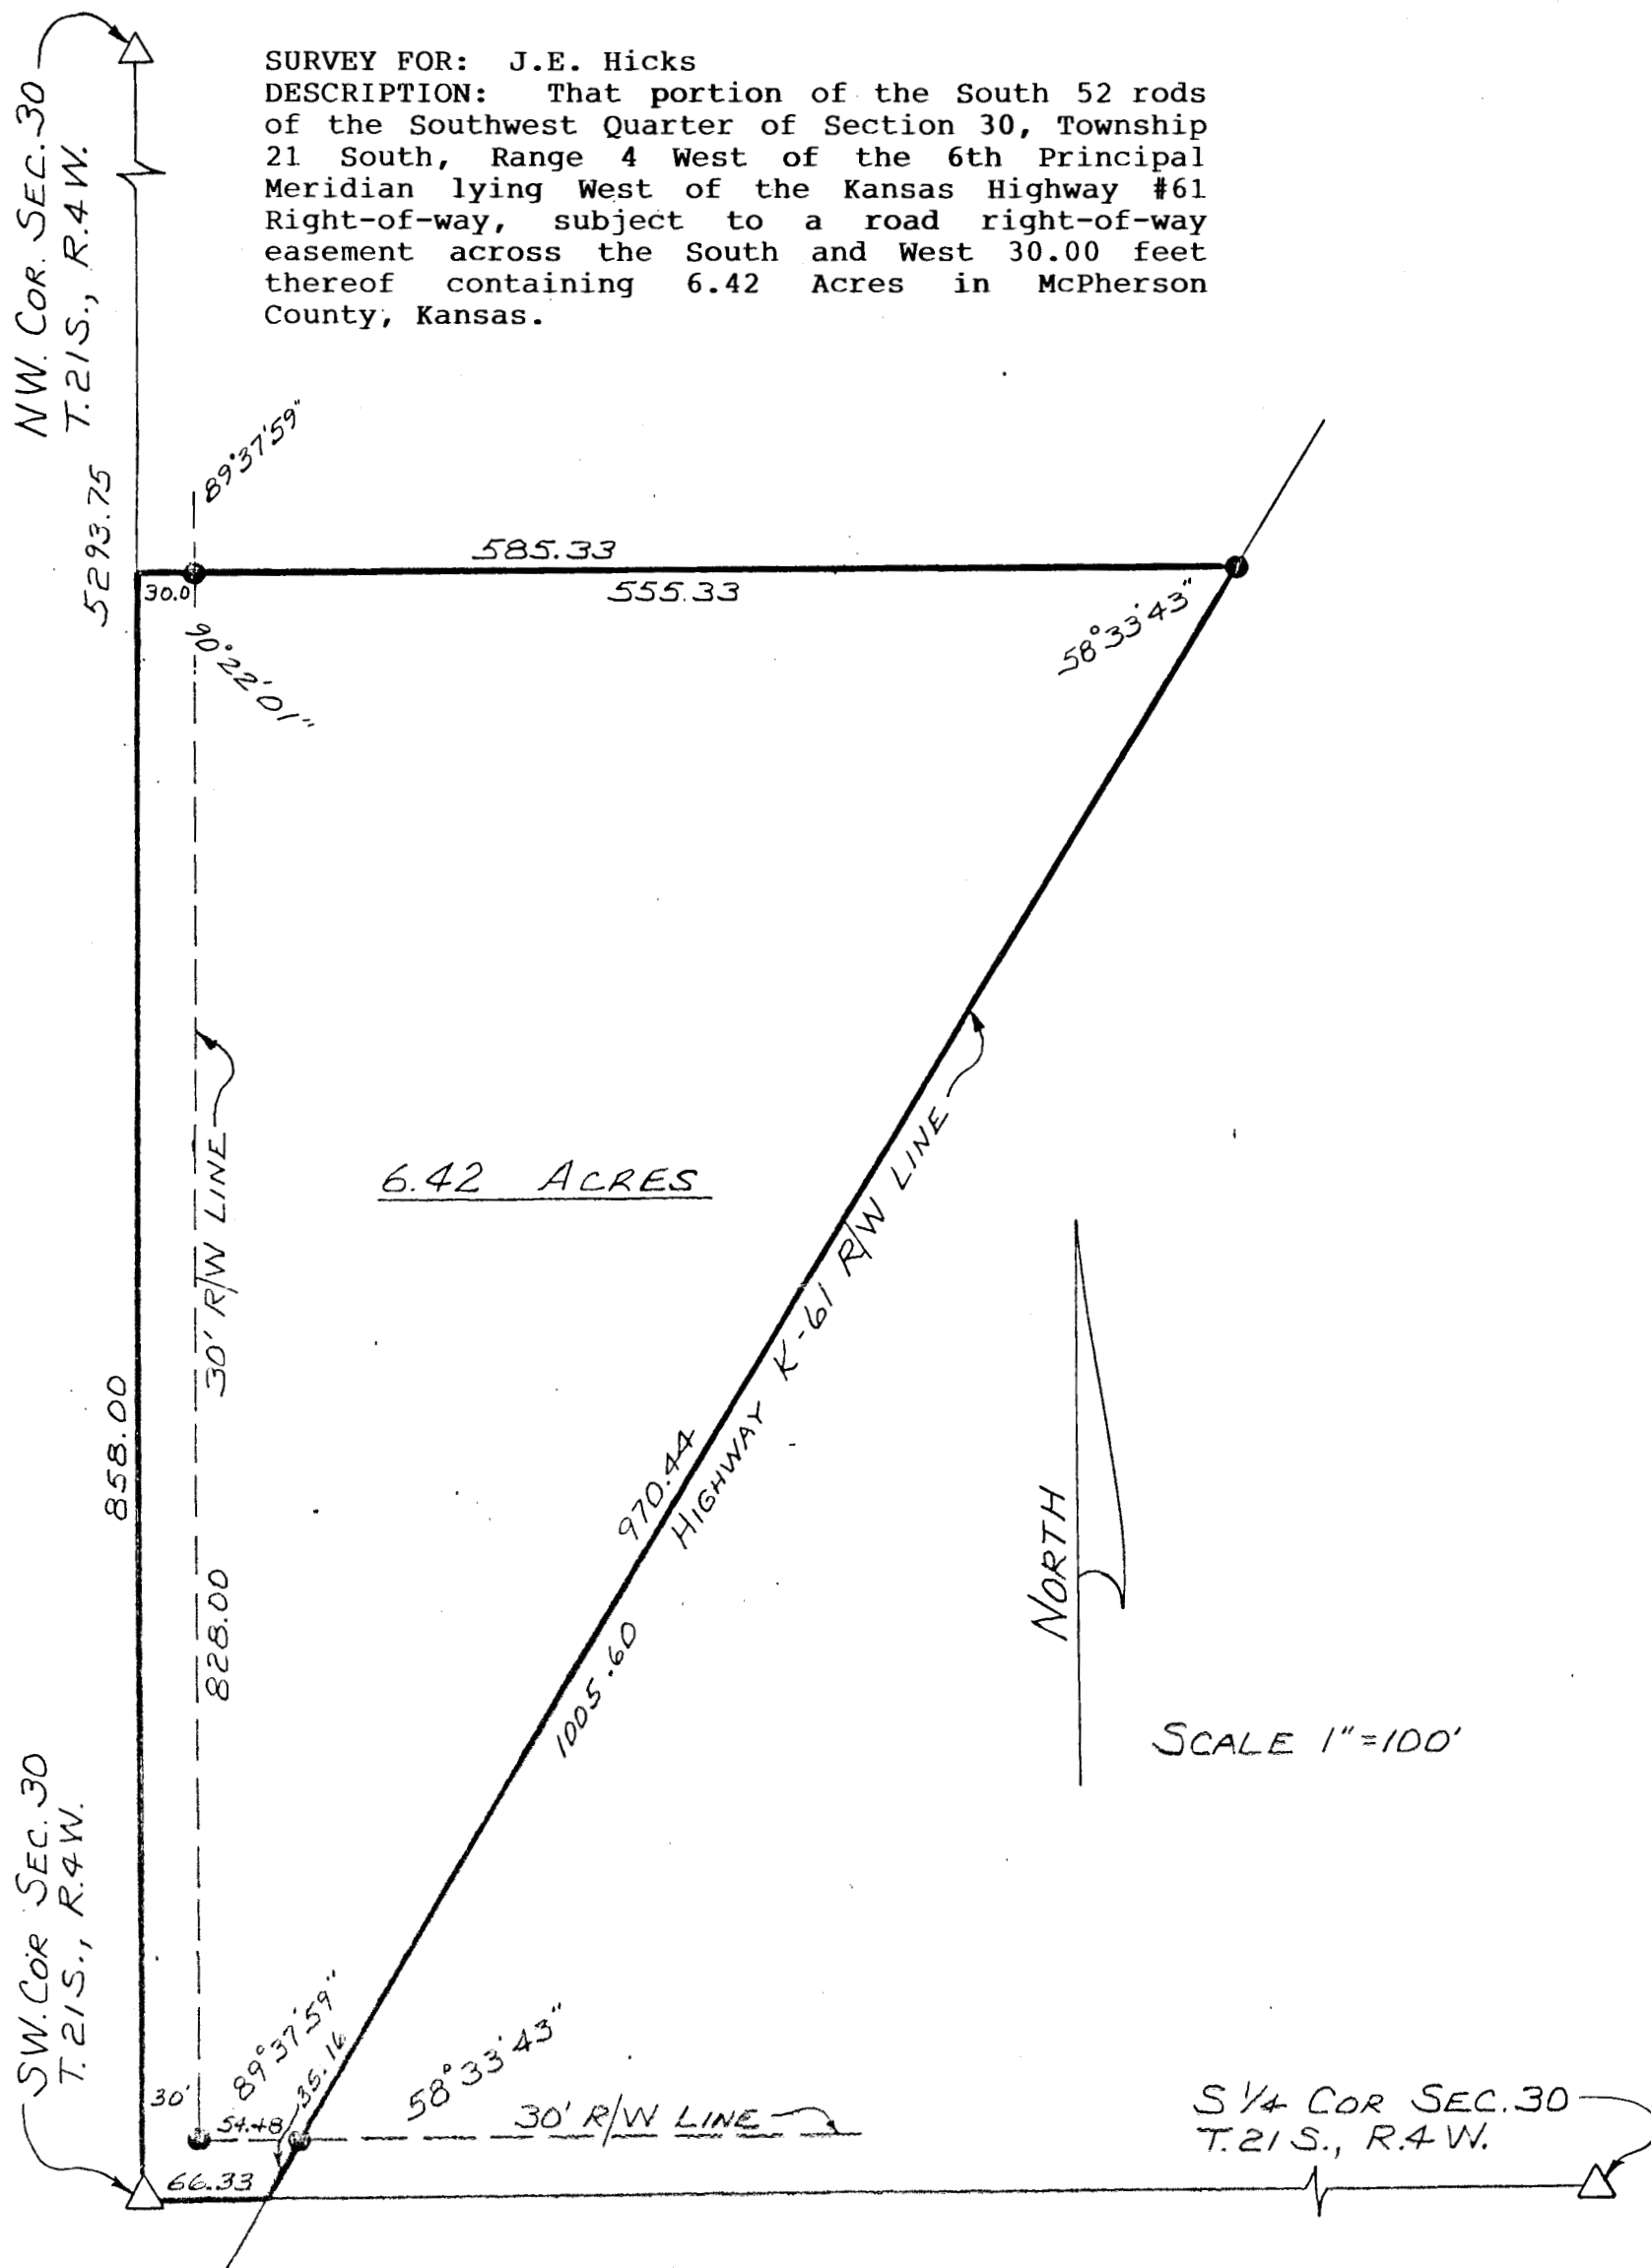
SURVEY FOR: J.E. Hicks
DESCRIPTION: That portion of the South 52 rods of the Southwest Quarter of Section 30, Township 21 South, Range 4 West of the 6th Principal Meridian lying West of the Kansas Highway #61 Right-of-way, subject to a road right-of-way easement across the South and West 30.00 feet thereof containing 6.42 Acres in McPherson County, Kansas.

N.W. COR. SEC. 30
T.21S., R.4W.

5293.75

89°37'59"

585.33

555.33

30.0

90°22'01"

58°33'43"

30' R/W LINE

6.42 ACRES

HIGHWAY K-61 R/W LINE

970.44

1005.60

858.00

828.00

NORTH

SCALE 1"=100'

SW. COR SEC. 30
T.21S., R.4W.

89°37'59"

35.16

58°33'43"

30'

54.48

30' R/W LINE

66.33

S 1/4 COR SEC. 30
T.21 S., R.4 W.